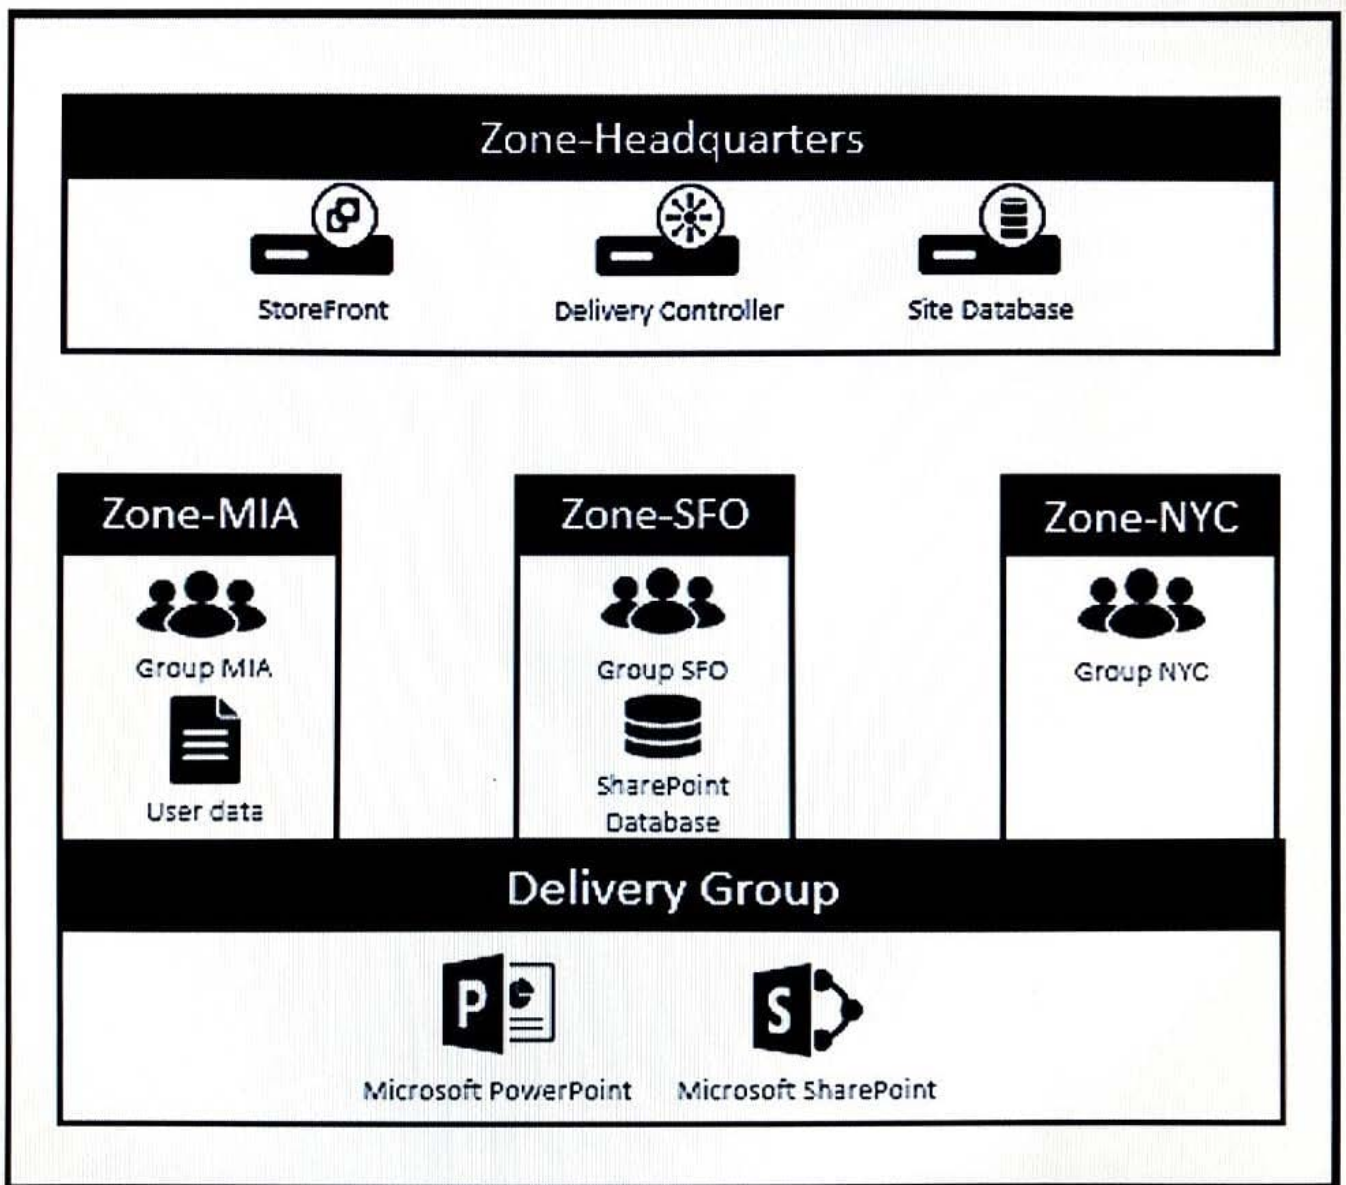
Zone-Headquarters

StoreFront

Delivery Controller

Site Database

Zone-MIA

Group MIA

User data

Zone-SFO

Group SFO

SharePoint Database

Zone-NYC

Group NYC

Delivery Group

Microsoft PowerPoint

Microsoft SharePoint